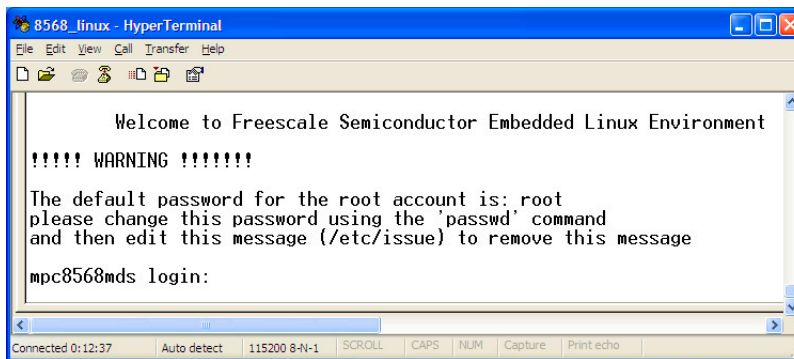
8568_linux - HyperTerminal

File Edit View Call Transfer Help

Welcome to Freescale Semiconductor Embedded Linux Environment

!!!!! WARNING !!!!!!!

The default password for the root account is: root
please change this password using the 'passwd' command
and then edit this message (/etc/issue) to remove this message

mpc8568mds login:

Connected 0:12:37 | Auto detect | 115200 8-N-1 | SCROLL | CAPS | NUM | Capture | Print echo